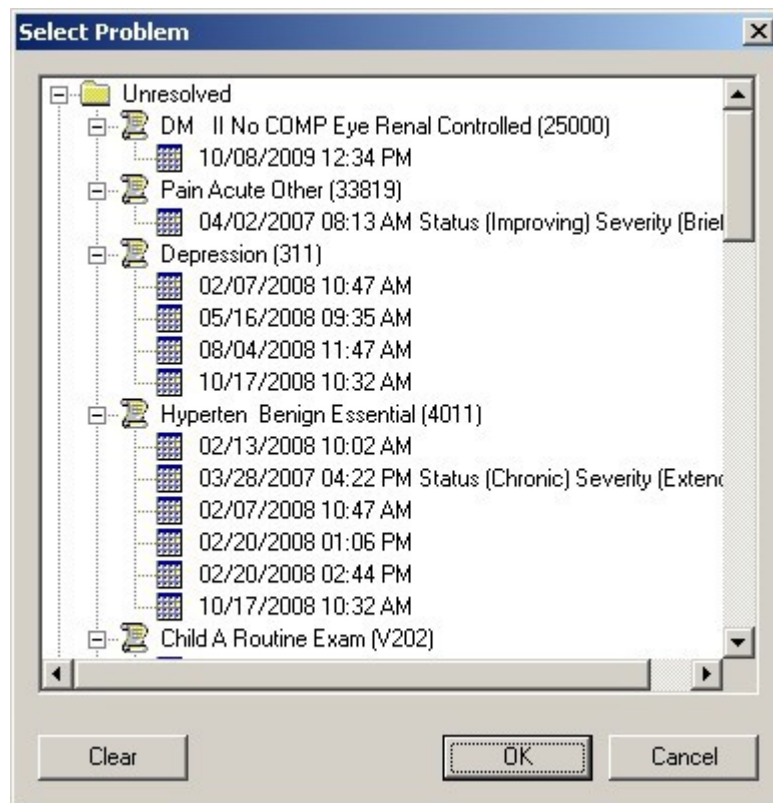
Select Problem

Unresolved
DM II No COMP Eye Renal Controlled (25000)
10/08/2009 12:34 PM
Pain Acute Other (33819)
04/02/2007 08:13 AM Status (Improving) Severity (Brie
Depression (311)
02/07/2008 10:47 AM
05/16/2008 09:35 AM
08/04/2008 11:47 AM
10/17/2008 10:32 AM
Hyperten Benign Essential (4011)
02/13/2008 10:02 AM
03/28/2007 04:22 PM Status (Chronic) Severity (Extenc
02/07/2008 10:47 AM
02/20/2008 01:06 PM
02/20/2008 02:44 PM
10/17/2008 10:32 AM
Child A Routine Exam (V202)

Clear
OK
Cancel